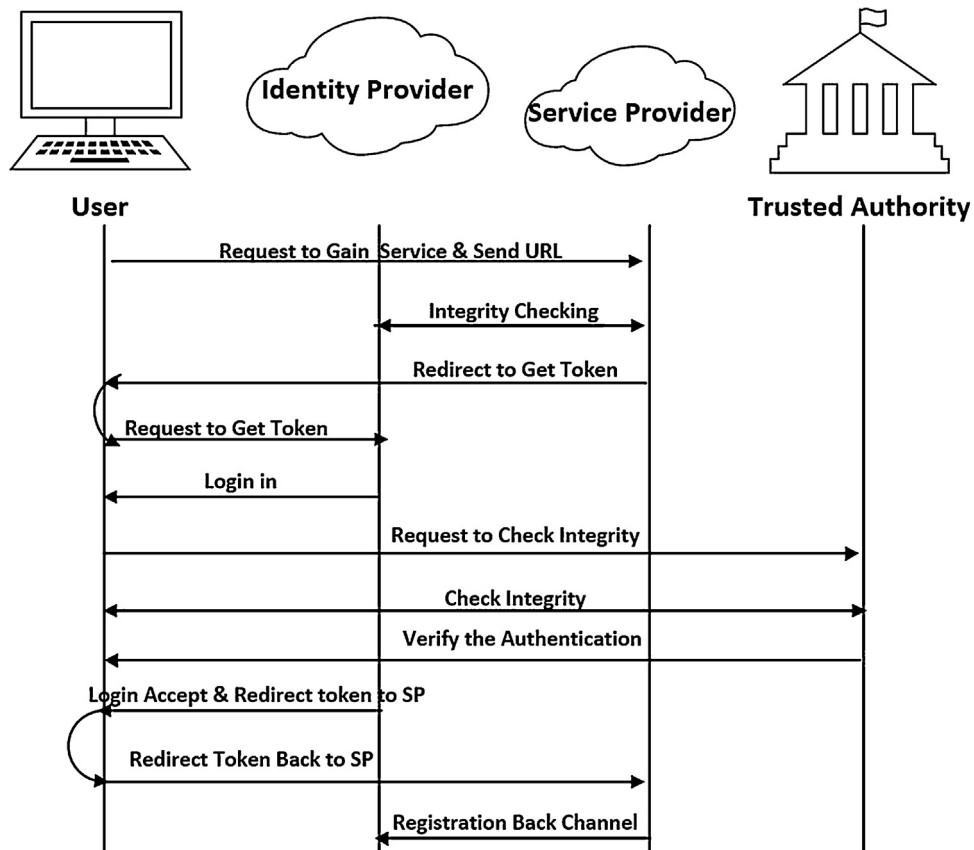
Identity Provider

Service Provider

User

Trusted Authority

Request to Gain Service & Send URL

Integrity Checking

Redirect to Get Token

Request to Get Token

Login in

Request to Check Integrity

Check Integrity

Verify the Authentication

Login Accept & Redirect token to SP

Redirect Token Back to SP

Registration Back Channel